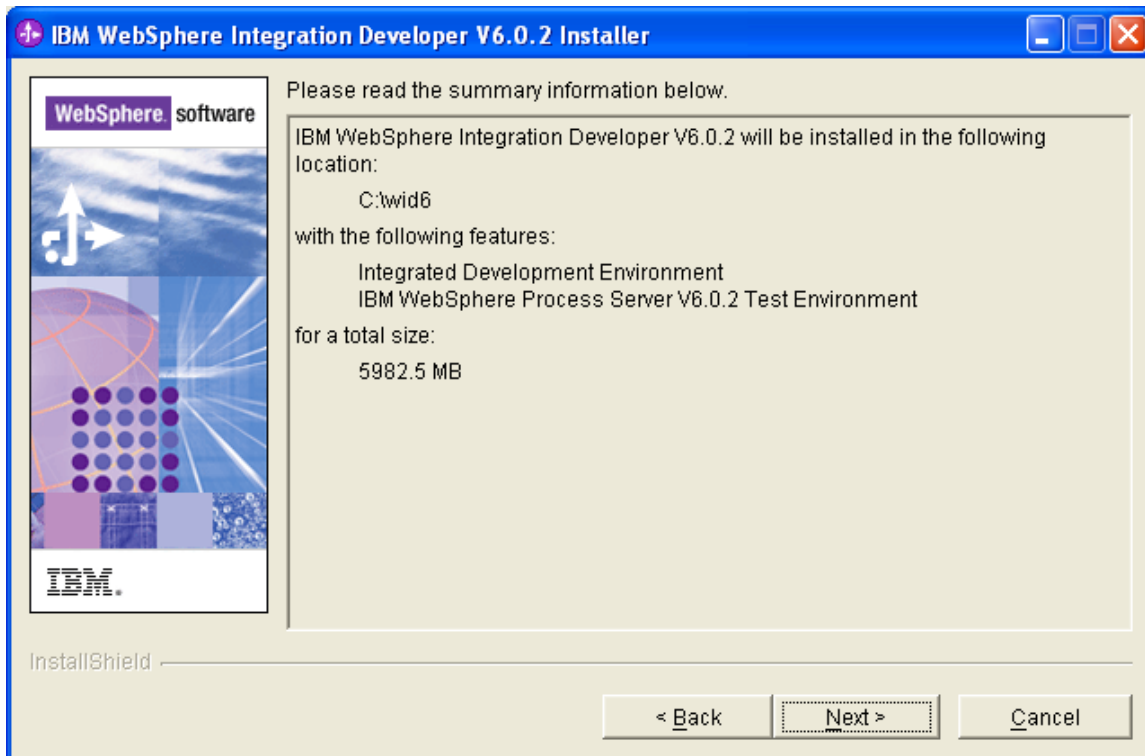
IBM WebSphere Integration Developer V6.0.2 Installer

WebSphere. software

IBM.

Please read the summary information below.

IBM WebSphere Integration Developer V6.0.2 will be installed in the following location:

C:\wid6

with the following features:

Integrated Development Environment
IBM WebSphere Process Server V6.0.2 Test Environment

for a total size:

5982.5 MB

InstallShield

< Back

Next >

Cancel